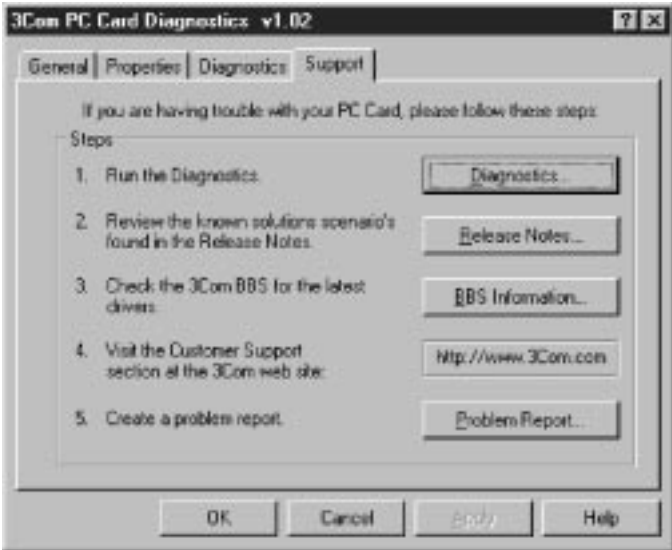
3Com PC Card Diagnostics v1.02

?
X

General
Properties
Diagnostics
Support

If you are having trouble with your PC Card, please follow these steps

Steps

1. Run the Diagnostics.

Diagnostics...

2. Review the known solutions scenario's found in the Release Notes.

Release Notes...

3. Check the 3Com BBS for the latest drivers.

BBS Information...

4. Visit the Customer Support section at the 3Com web site:

http://www.3Com.com

5. Create a problem report.

Problem Report...

OK
Cancel
Apply
Help